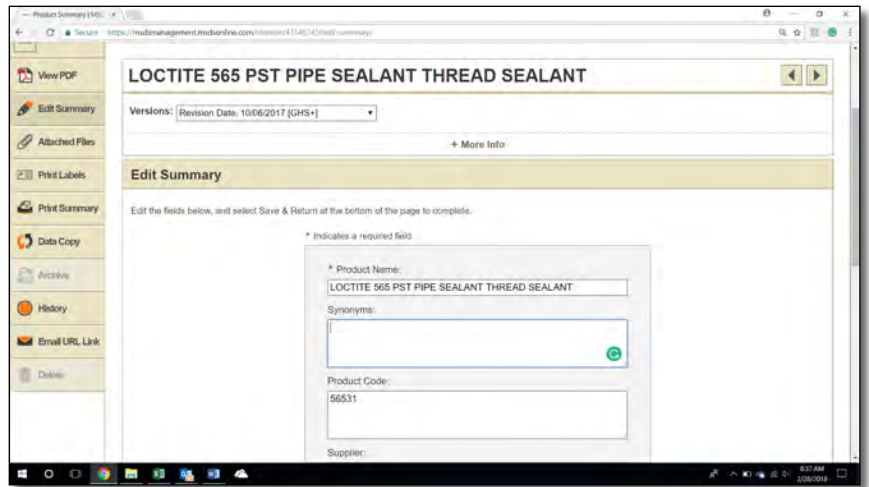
Product Summary | MSD ×

Secure https://msdsmanagement.msdsonline.com/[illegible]

View PDF

Edit Summary

Attached Files

Print Labels

Print Summary

Data Copy

Archive

History

Email URL Link

Delete

LOCTITE 565 PST PIPE SEALANT THREAD SEALANT

Versions: Revision Date: 10/06/2017 [GHS+]

+ More Info

Edit Summary

Edit the fields below, and select Save & Return at the bottom of the page to complete.

* Indicates a required field

* Product Name:

LOCTITE 565 PST PIPE SEALANT THREAD SEALANT

Synonyms:

Product Code:

56531

Supplier:

8:37 AM
2/28/2018